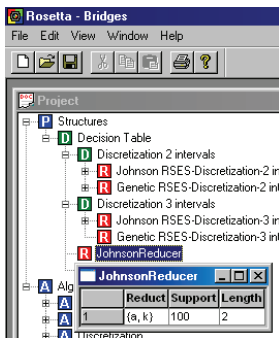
Rosetta - Bridges

File Edit View Window Help

Project

P Structures
D Decision Table
D Discretization 2 intervals
R Johnson RSES-Discretization-2 in
R Genetic RSES-Discretization-2 in
D Discretization 3 intervals
R Johnson RSES-Discretization-3 in
R Genetic RSES-Discretization-3 in
R JohnsonReducer
A Alg
A
A
Discretization

JohnsonReducer

| | Reduct | Support | Length |
|---|---|---|---|
| 1 | {a, k} | 100 | 2 |